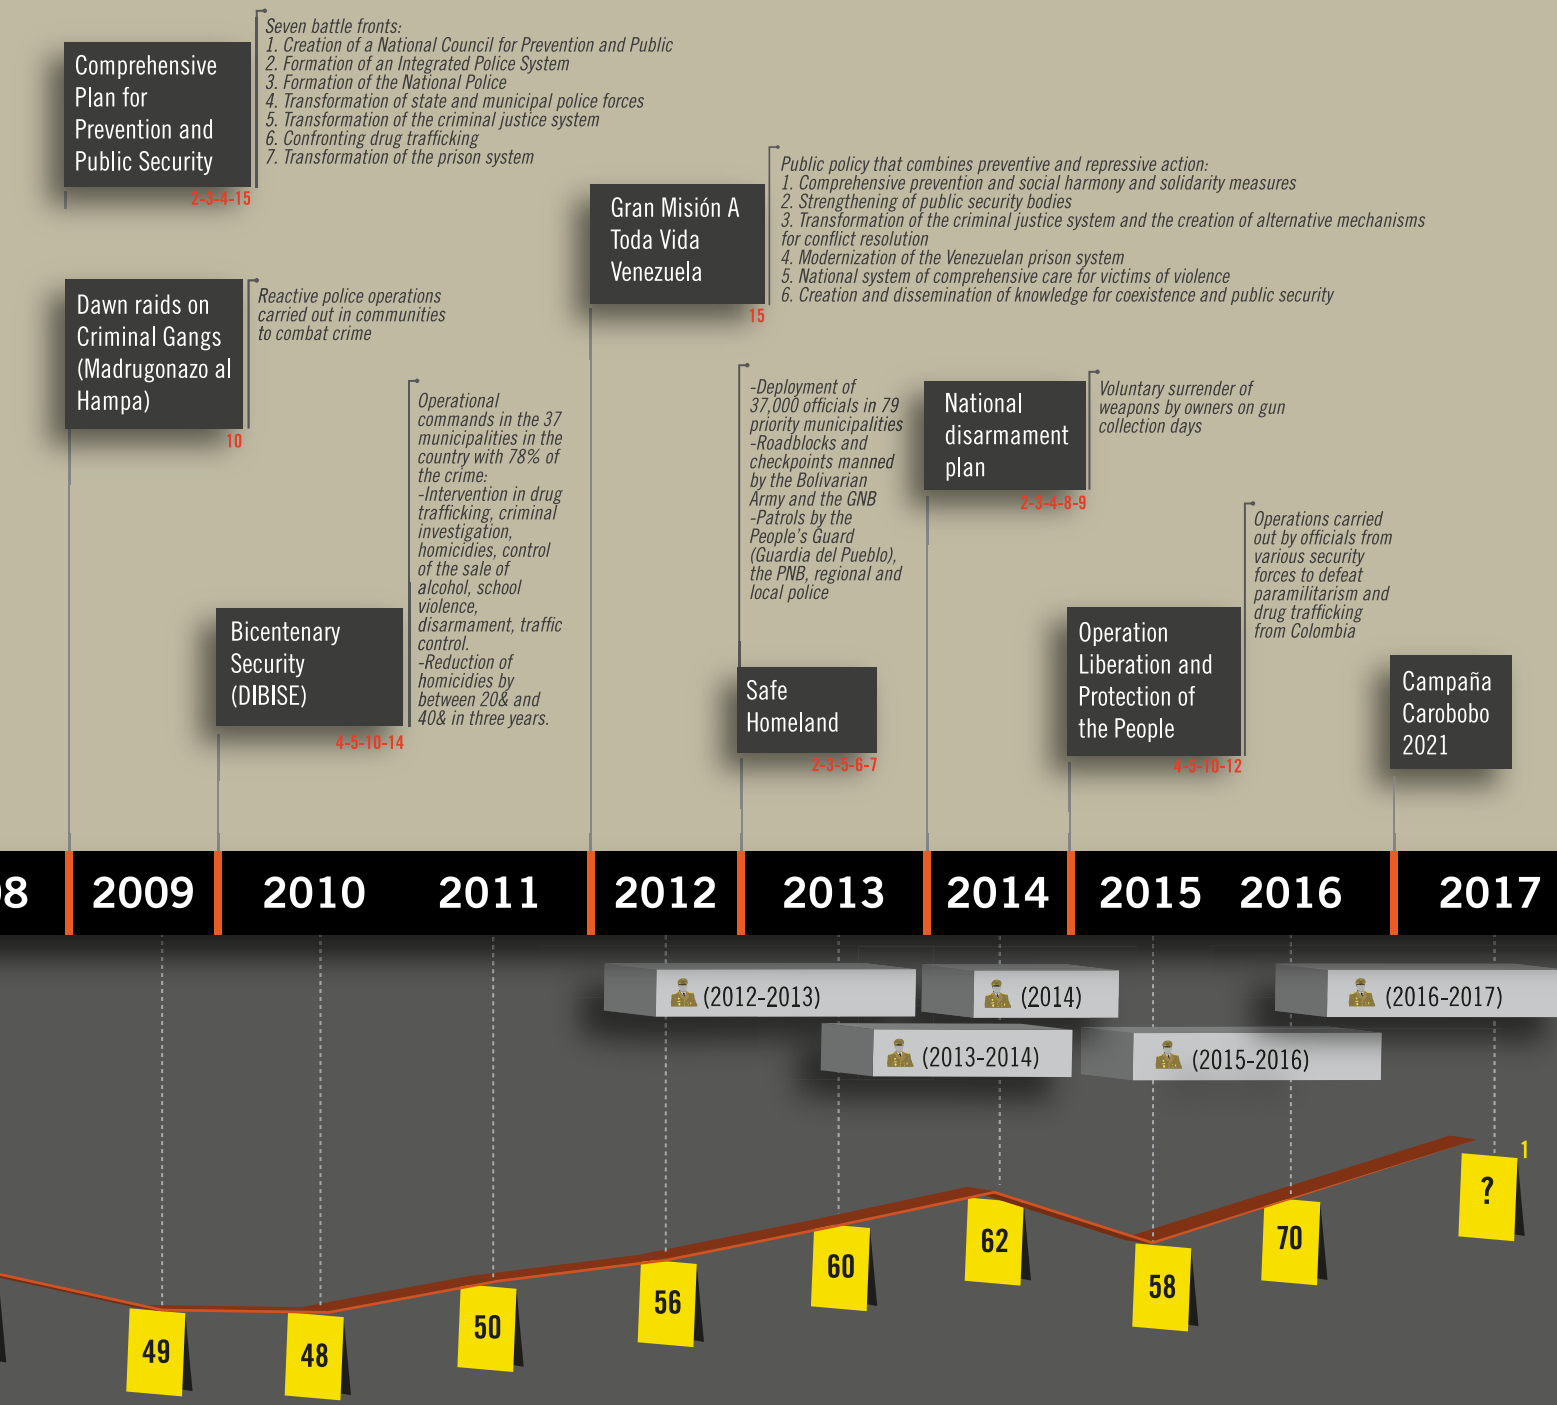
Comprehensive Plan for Prevention and Public Security

2-3-4-15

Seven battle fronts:
1. Creation of a National Council for Prevention and Public
2. Formation of an Integrated Police System
3. Formation of the National Police
4. Transformation of state and municipal police forces
5. Transformation of the criminal justice system
6. Confronting drug trafficking
7. Transformation of the prison system

Gran Misión A Toda Vida Venezuela

15

Public policy that combines preventive and repressive action:
1. Comprehensive prevention and social harmony and solidarity measures
2. Strengthening of public security bodies
3. Transformation of the criminal justice system and the creation of alternative mechanisms for conflict resolution
4. Modernization of the Venezuelan prison system
5. National system of comprehensive care for victims of violence
6. Creation and dissemination of knowledge for coexistence and public security

Dawn raids on Criminal Gangs (Madrugonazo al Hampa)

10

Reactive police operations carried out in communities to combat crime

Operational commands in the 37 municipalities in the country with 78% of the crime:
-Intervention in drug trafficking, criminal investigation, homicides, control of the sale of alcohol, school violence, disarmament, traffic control.
-Reduction of homicides by between 20& and 40& in three years.

Bicentenary Security (DIBISE)

4-5-10-14

-Deployment of 37,000 officials in 79 priority municipalities
-Roadblocks and checkpoints manned by the Bolivarian Army and the GNB
-Patrols by the People's Guard (Guardia del Pueblo), the PNB, regional and local police

Safe Homeland

2-3-5-6-7

National disarmament plan

2-3-4-8-9

Voluntary surrender of weapons by owners on gun collection days

Operations carried out by officials from various security forces to defeat paramilitarism and drug trafficking from Colombia

Operation Liberation and Protection of the People

4-5-10-12

Campaña Carobobo 2021

8 | 2009 | 2010 | 2011 | 2012 | 2013 | 2014 | 2015 | 2016 | 2017

(2012-2013)
(2014)
(2016-2017)
(2013-2014)
(2015-2016)

1
?
49
48
50
56
60
62
58
70